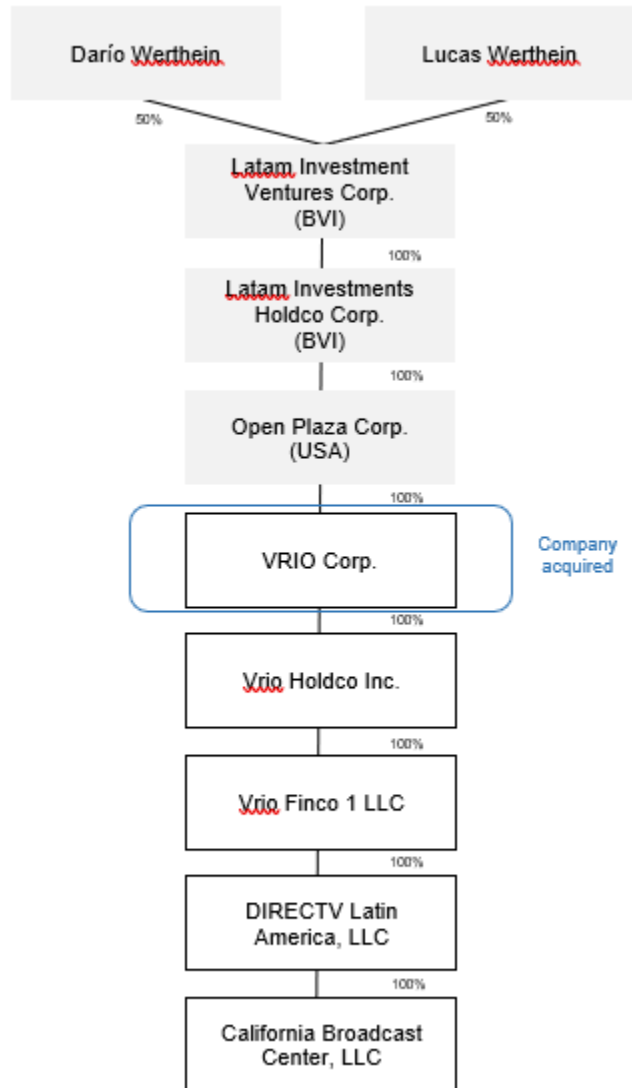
Darío Werthein

Lucas Werthein

50%

50%

Latam Investment Ventures Corp. (BVI)

100%

Latam Investments Holdco Corp. (BVI)

100%

Open Plaza Corp. (USA)

100%

VRIO Corp.

Company acquired

100%

Vrio Holdco Inc.

100%

Vrio Finco 1 LLC

100%

DIRECTV Latin America, LLC

100%

California Broadcast Center, LLC